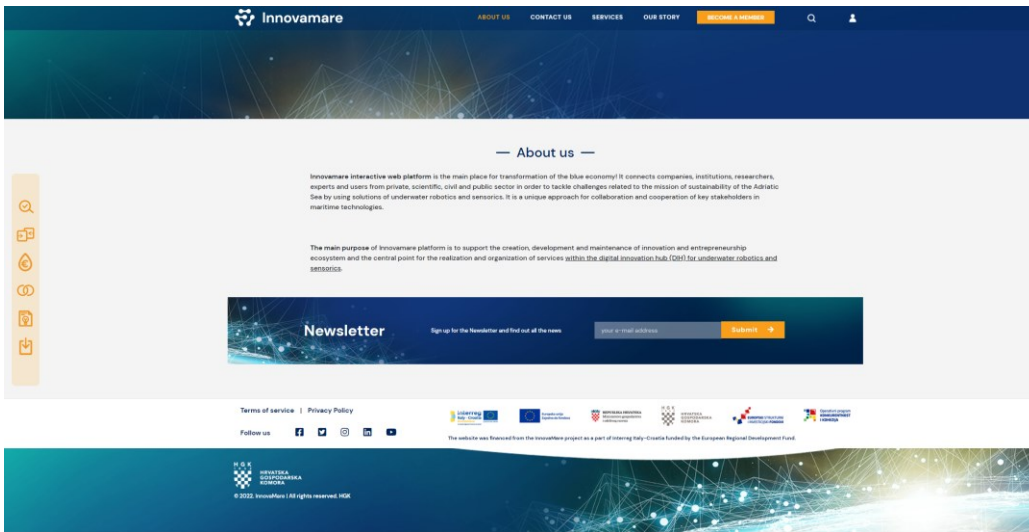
Innovamare

ABOUT US CONTACT US SERVICES OUR STORY BECOME A MEMBER

— About us —

Innovamare interactive web platform is the main place for transformation of the blue economy! It connects companies, institutions, researchers, experts and users from private, scientific, civil and public sector in order to tackle challenges related to the mission of sustainability of the Adriatic Sea by using solutions of underwater robotics and sensorics. It is a unique approach for collaboration and cooperation of key stakeholders in maritime technologies.

The main purpose of Innovamare platform is to support the creation, development and maintenance of innovation and entrepreneurship ecosystem and the central point for the realization and organization of services within the digital innovation hub (DIH) for underwater robotics and sensorics.

Newsletter

Sign up for the Newsletter and find out all the news

your e-mail address

Submit

Terms of service | Privacy Policy

Follow us

Interreg Italy - Croatia

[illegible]

REPUBLIKA HRVATSKA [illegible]

HRVATSKA GOSPODARSKA KOMORA

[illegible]

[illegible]

The website was financed from the InnovaMare project as a part of Interreg Italy–Croatia funded by the European Regional Development Fund.

HGK HRVATSKA GOSPODARSKA KOMORA

© 2022. InnovaMare | All rights reserved. HGK